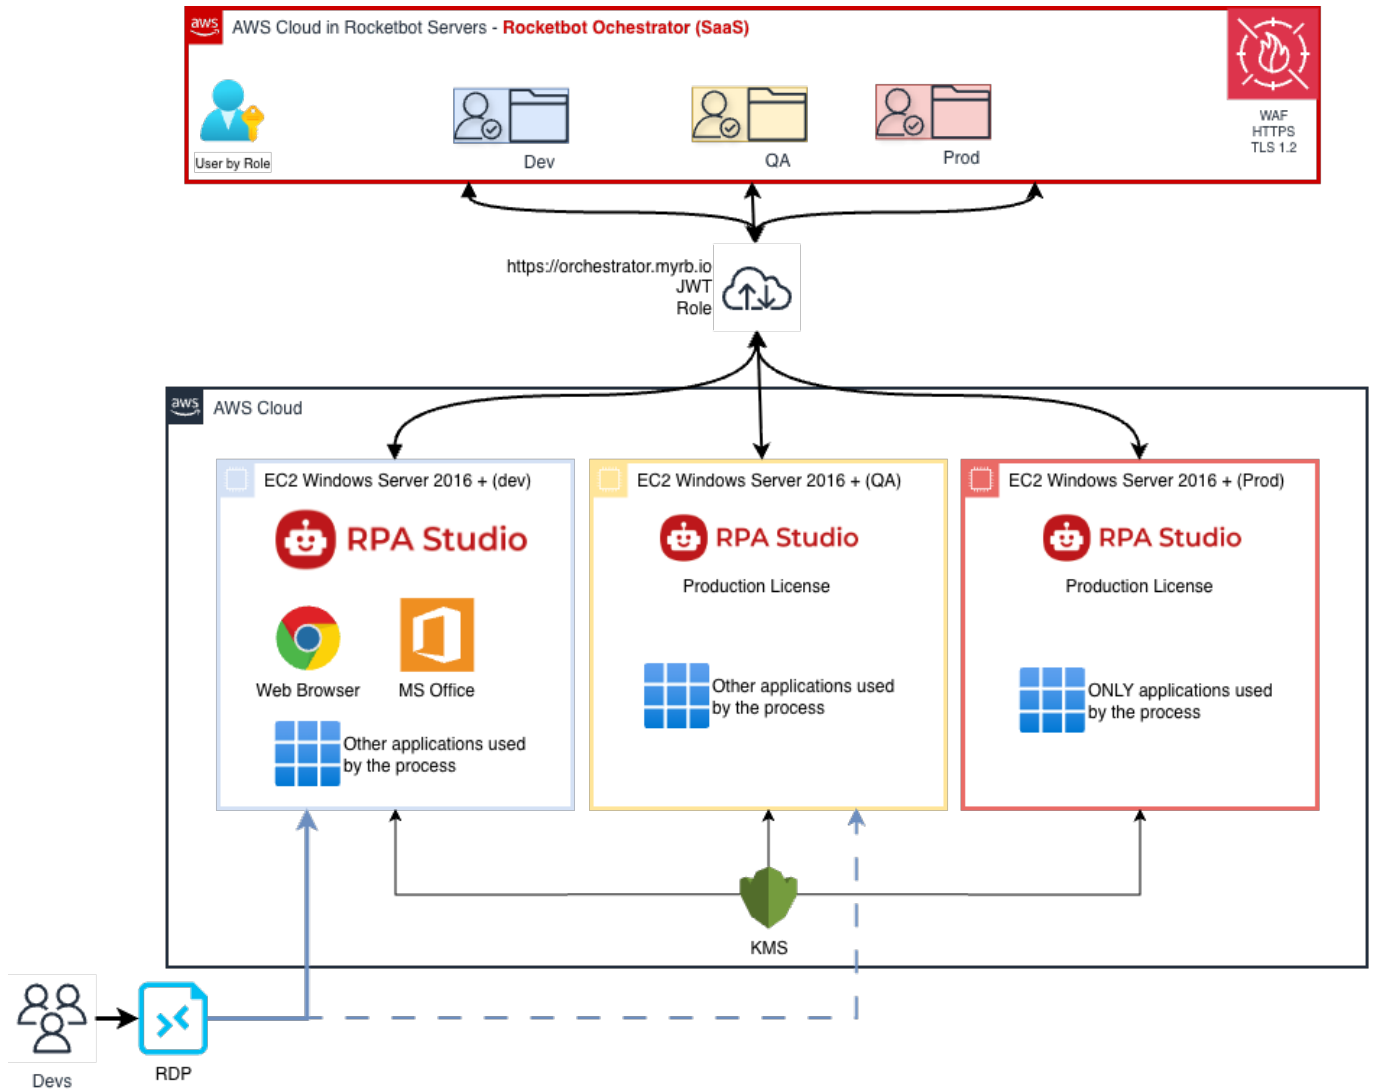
aws AWS Cloud in Rocketbot Servers - Rocketbot Ochestrator (SaaS)

User by Role

Dev

QA

Prod

WAF
HTTPS
TLS 1.2

https://orchestrator.myrb.io
JWT
Role

aws AWS Cloud

EC2 Windows Server 2016 + (dev)

RPA Studio

Web Browser

MS Office

Other applications used by the process

EC2 Windows Server 2016 + (QA)

RPA Studio

Production License

Other applications used by the process

EC2 Windows Server 2016 + (Prod)

RPA Studio

Production License

ONLY applications used by the process

KMS

Devs

RDP